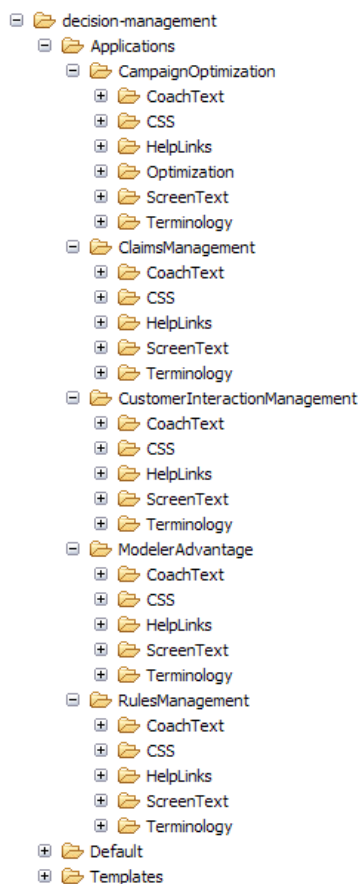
decision-management
Applications
CampaignOptimization
CoachText
CSS
HelpLinks
Optimization
ScreenText
Terminology
ClaimsManagement
CoachText
CSS
HelpLinks
ScreenText
Terminology
CustomerInteractionManagement
CoachText
CSS
HelpLinks
ScreenText
Terminology
ModelerAdvantage
CoachText
CSS
HelpLinks
ScreenText
Terminology
RulesManagement
CoachText
CSS
HelpLinks
ScreenText
Terminology
Default
Templates